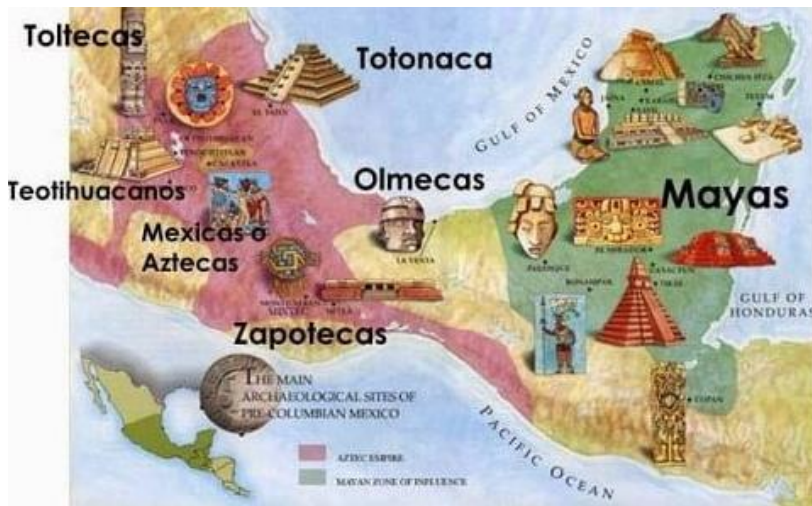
Toltecas

Totonaca

Teotihuacanos

Olmecas

Mayas

Mexicas o Aztecas

Zapotecas

GULF OF MEXICO

GULF OF HONDURAS

PACIFIC OCEAN

EL TAJIN

TEOTIHUACAN

TENOCHTITLAN

LA VENTA

PALENQUE

BONAMPAK

TIKAL

COPAN

CHICHEN ITZA

MONTE ALBAN

MITLA

THE MAIN ARCHAEOLOGICAL SITES OF PRE-COLUMBIAN MEXICO

AZTEC EMPIRE

MAYAN ZONE OF INFLUENCE